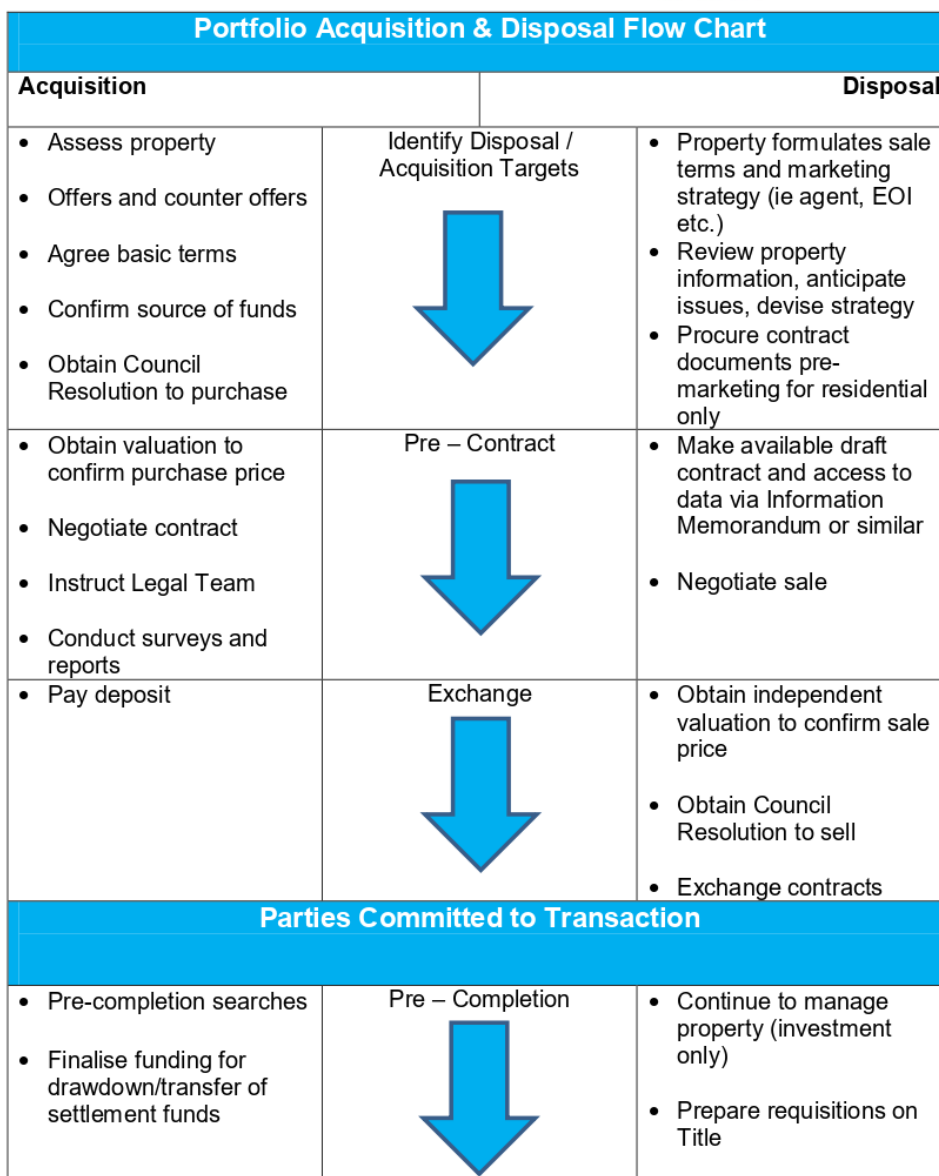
Portfolio Acquisition & Disposal Flow Chart

| Acquisition | | Disposal |
|---|---|---|
| • Assess property<br>• Offers and counter offers<br>• Agree basic terms<br>• Confirm source of funds<br>• Obtain Council Resolution to purchase | Identify Disposal / Acquisition Targets | • Property formulates sale terms and marketing strategy (ie agent, EOI etc.)<br>• Review property information, anticipate issues, devise strategy<br>• Procure contract documents pre-marketing for residential only |
| • Obtain valuation to confirm purchase price<br>• Negotiate contract<br>• Instruct Legal Team<br>• Conduct surveys and reports | Pre – Contract | • Make available draft contract and access to data via Information Memorandum or similar<br>• Negotiate sale |
| • Pay deposit | Exchange | • Obtain independent valuation to confirm sale price<br>• Obtain Council Resolution to sell<br>• Exchange contracts |

Parties Committed to Transaction

| | | |
|---|---|---|
| • Pre-completion searches<br>• Finalise funding for drawdown/transfer of settlement funds | Pre – Completion | • Continue to manage property (investment only)<br>• Prepare requisitions on Title |